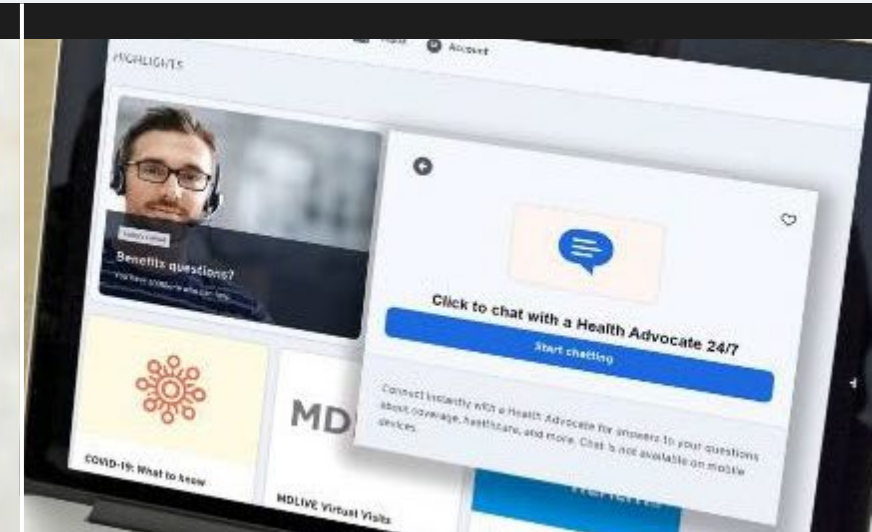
HIGHLIGHTS

Account

Benefits questions?

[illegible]

Click to chat with a Health Advocate 24/7

Start chatting

Connect instantly with a Health Advocate for answers to your questions about coverage, healthcare, and more. Chat is not available on mobile devices.

COVID-19: What to know

MD

MDLIVE Virtual Visits